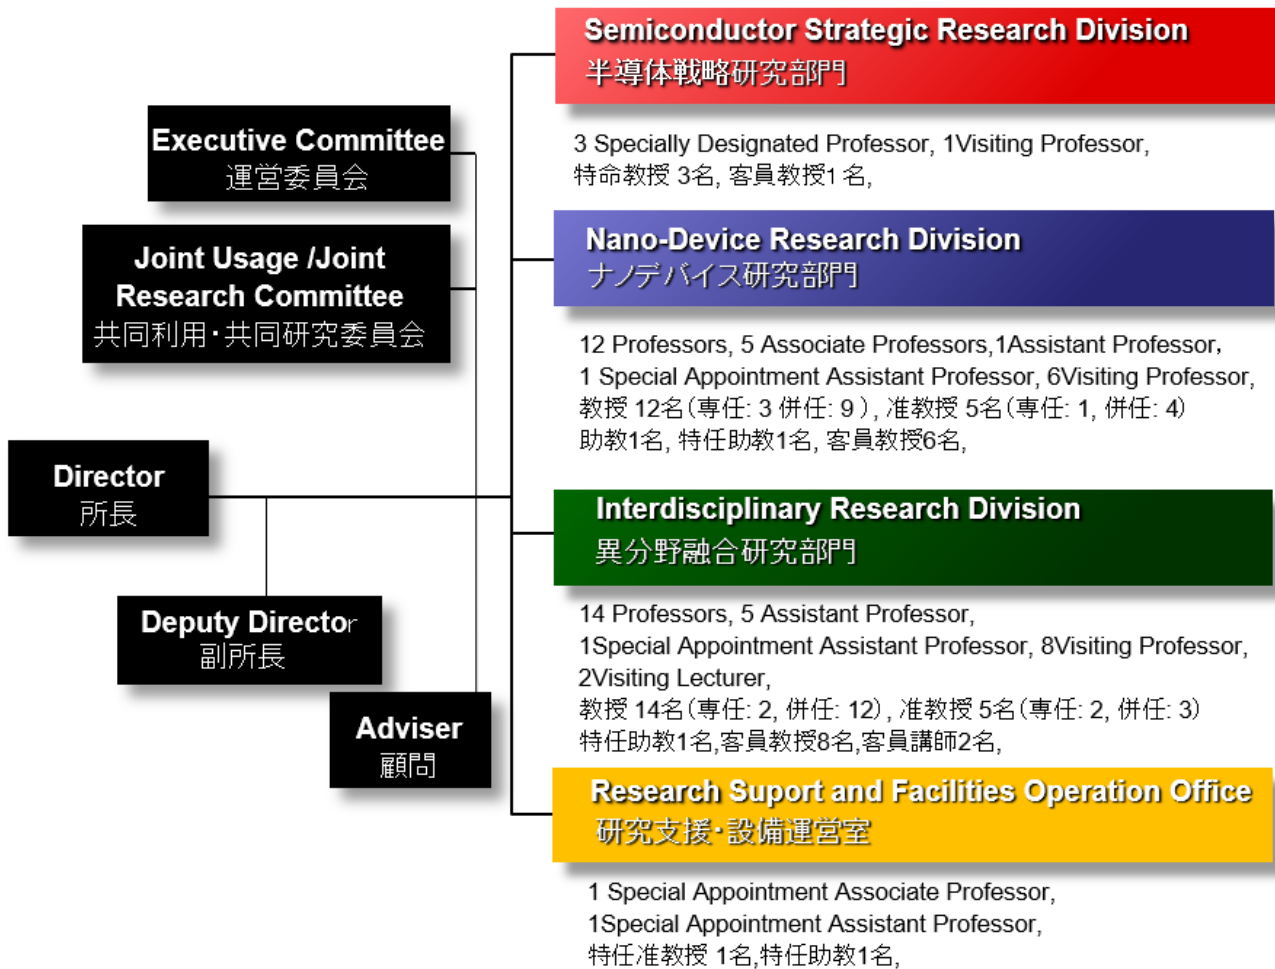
Semiconductor Strategic Research Division
半導体戦略研究部門

3 Specially Designated Professor, 1Visiting Professor,
特命教授 3名, 客員教授1 名,

Nano-Device Research Division
ナノデバイス研究部門

12 Professors, 5 Associate Professors,1Assistant Professor,
1 Special Appointment Assistant Professor, 6Visiting Professor,
教授 12名(専任: 3 併任: 9), 准教授 5名(専任: 1, 併任: 4)
助教1名, 特任助教1名, 客員教授6名,

Interdisciplinary Research Division
異分野融合研究部門

14 Professors, 5 Assistant Professor,
1Special Appointment Assistant Professor, 8Visiting Professor,
2Visiting Lecturer,
教授 14名(専任: 2, 併任: 12), 准教授 5名(専任: 2, 併任: 3)
特任助教1名,客員教授8名,客員講師2名,

Research Suport and Facilities Operation Office
研究支援･設備運営室

1 Special Appointment Associate Professor,
1Special Appointment Assistant Professor,
特任准教授 1名,特任助教1名,

Executive Committee
運営委員会

Joint Usage /Joint Research Committee
共同利用･共同研究委員会

Director
所長

Deputy Director
副所長

Adviser
顧問